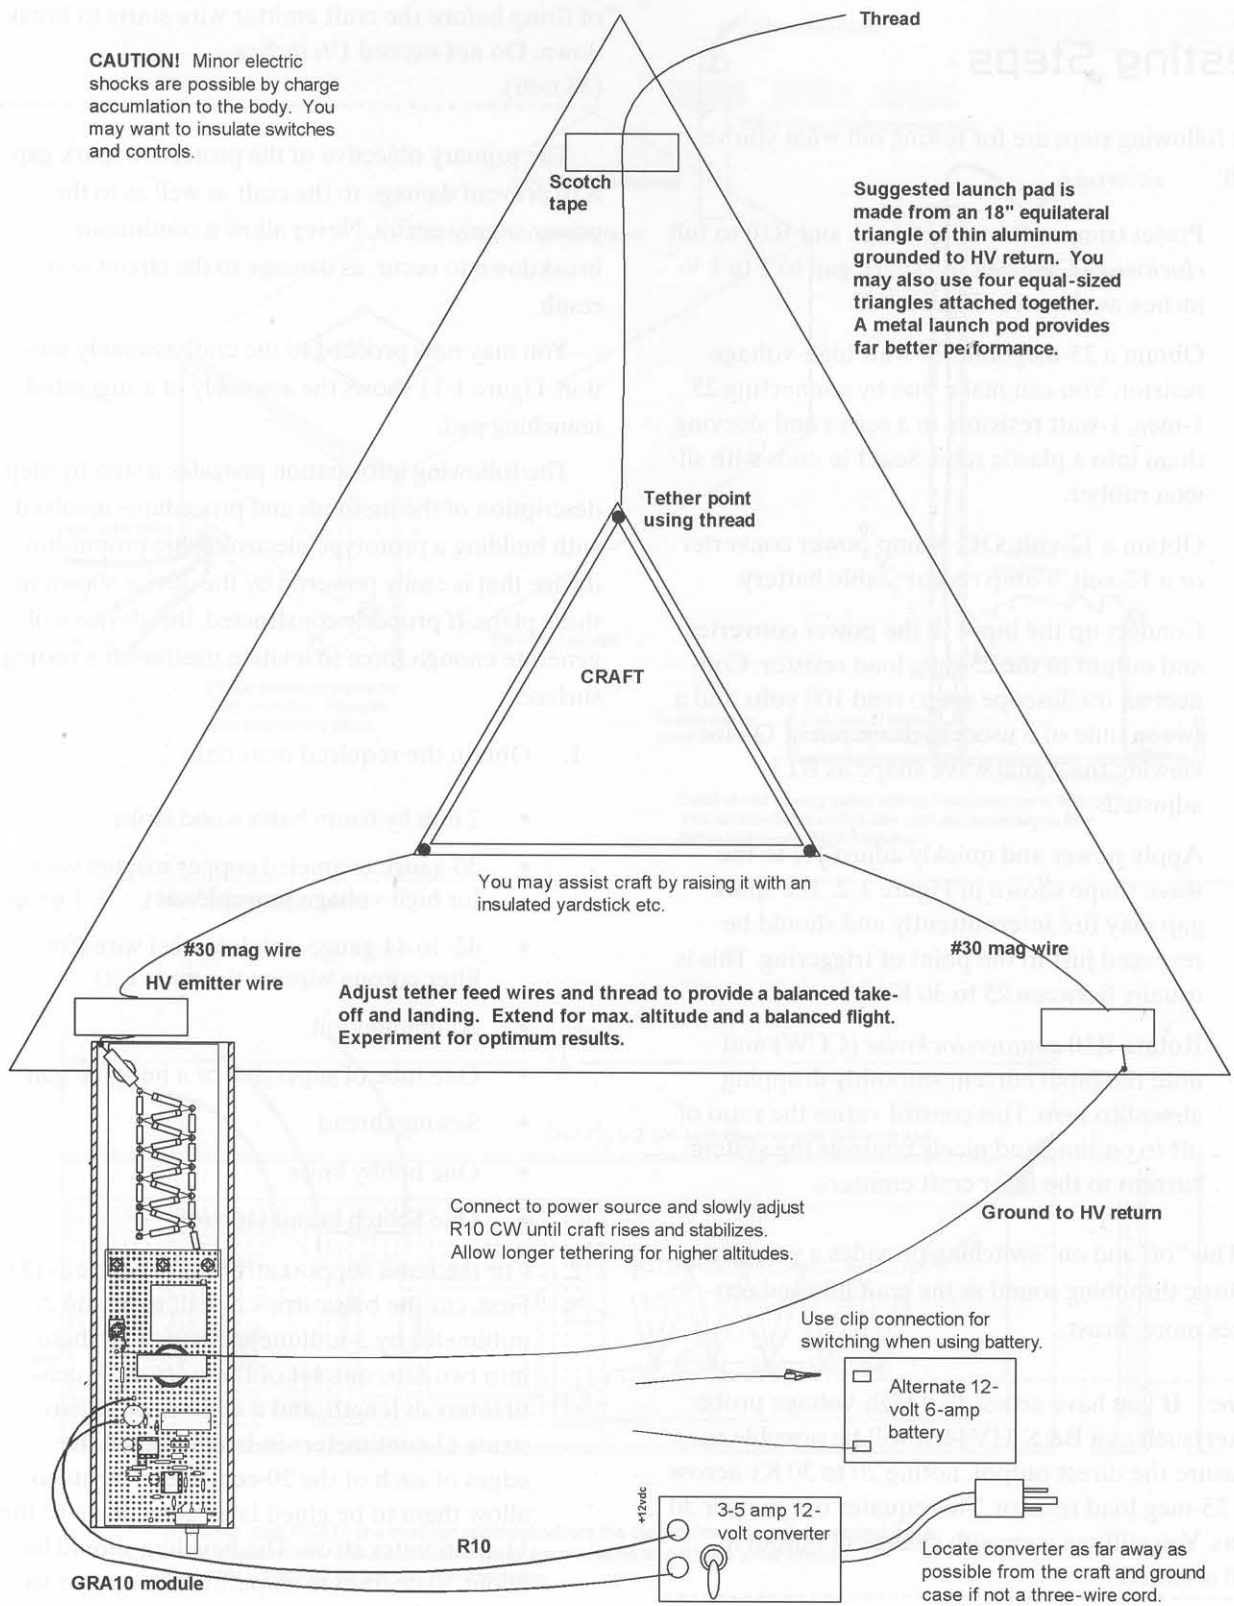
Thread

CAUTION! Minor electric shocks are possible by charge accumlation to the body. You may want to insulate switches and controls.

Scotch tape

Suggested launch pad is made from an 18" equilateral triangle of thin aluminum grounded to HV return. You may also use four equal-sized triangles attached together. A metal launch pod provides far better performance.

Tether point using thread

CRAFT

You may assist craft by raising it with an insulated yardstick etc.

#30 mag wire

#30 mag wire

HV emitter wire

Adjust tether feed wires and thread to provide a balanced take-off and landing. Extend for max. altitude and a balanced flight. Experiment for optimum results.

Connect to power source and slowly adjust R10 CW until craft rises and stabilizes. Allow longer tethering for higher altitudes.

Ground to HV return

Use clip connection for switching when using battery.

Alternate 12-volt 6-amp battery

+12vdc

3-5 amp 12-volt converter

R10

GRA10 module

Locate converter as far away as possible from the craft and ground case if not a three-wire cord.